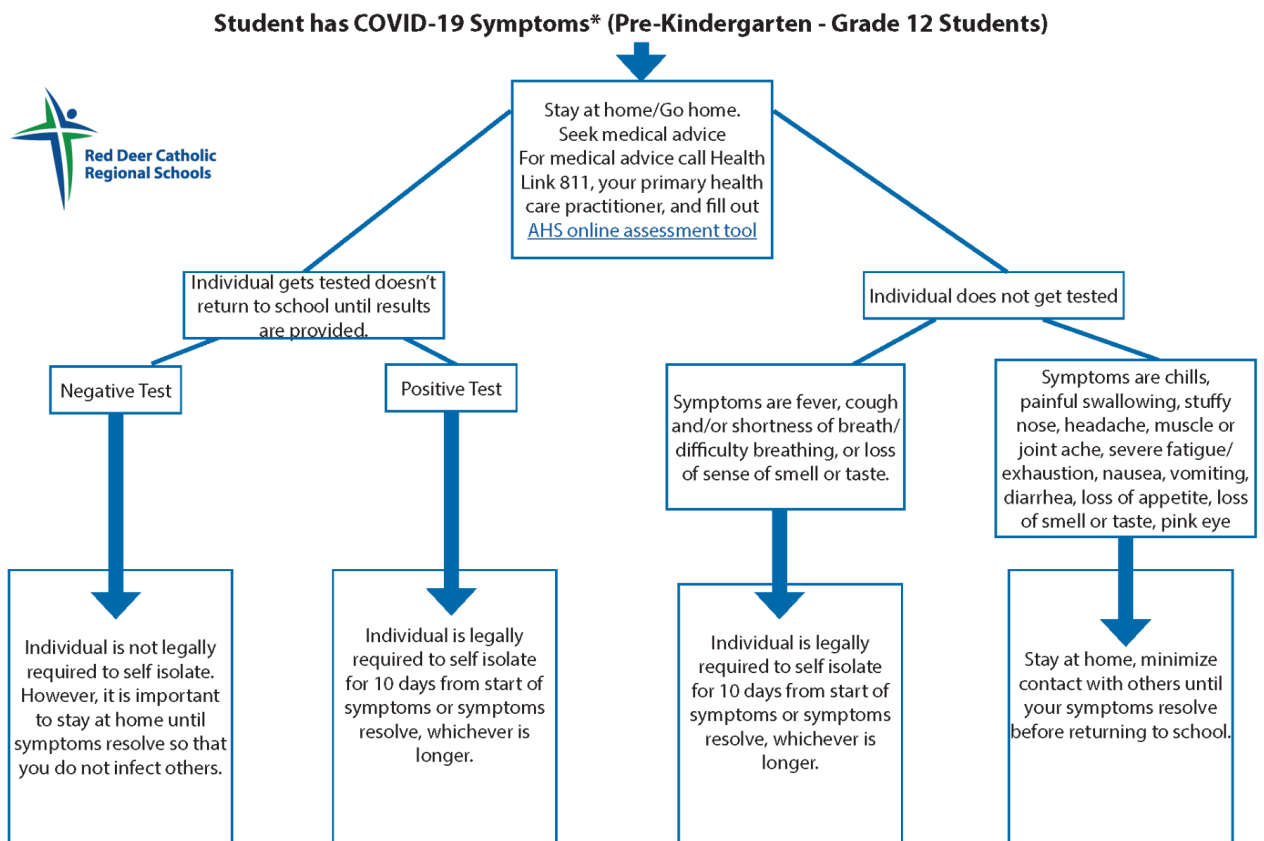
Student has COVID-19 Symptoms* (Pre-Kindergarten - Grade 12 Students)

Red Deer Catholic Regional Schools

Stay at home/Go home. Seek medical advice For medical advice call Health Link 811, your primary health care practitioner, and fill out AHS online assessment tool

Individual gets tested doesn't return to school until results are provided.

Individual does not get tested

Negative Test

Positive Test

Symptoms are fever, cough and/or shortness of breath/ difficulty breathing, or loss of sense of smell or taste.

Symptoms are chills, painful swallowing, stuffy nose, headache, muscle or joint ache, severe fatigue/ exhaustion, nausea, vomiting, diarrhea, loss of appetite, loss of smell or taste, pink eye

Individual is not legally required to self isolate. However, it is important to stay at home until symptoms resolve so that you do not infect others.

Individual is legally required to self isolate for 10 days from start of symptoms or symptoms resolve, whichever is longer.

Individual is legally required to self isolate for 10 days from start of symptoms or symptoms resolve, whichever is longer.

Stay at home, minimize contact with others until your symptoms resolve before returning to school.